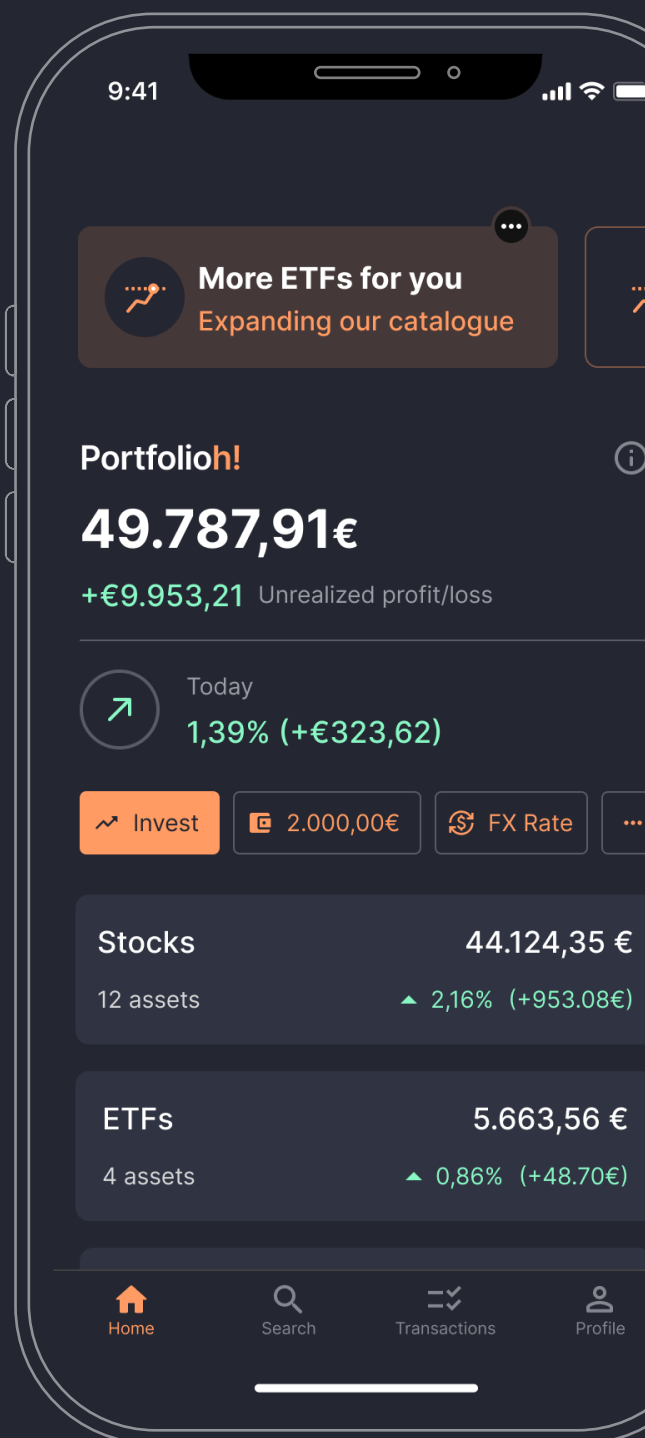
9:41

More ETFs for you
Expanding our catalogue

Portfolioh!

49.787,91€

+€9.953,21 Unrealized profit/loss

Today
1,39% (+€323,62)

Invest
2.000,00€
FX Rate

Stocks 44.124,35 €
12 assets 2,16% (+953.08€)

ETFs 5.663,56 €
4 assets 0,86% (+48.70€)

Home
Search
Transactions
Profile